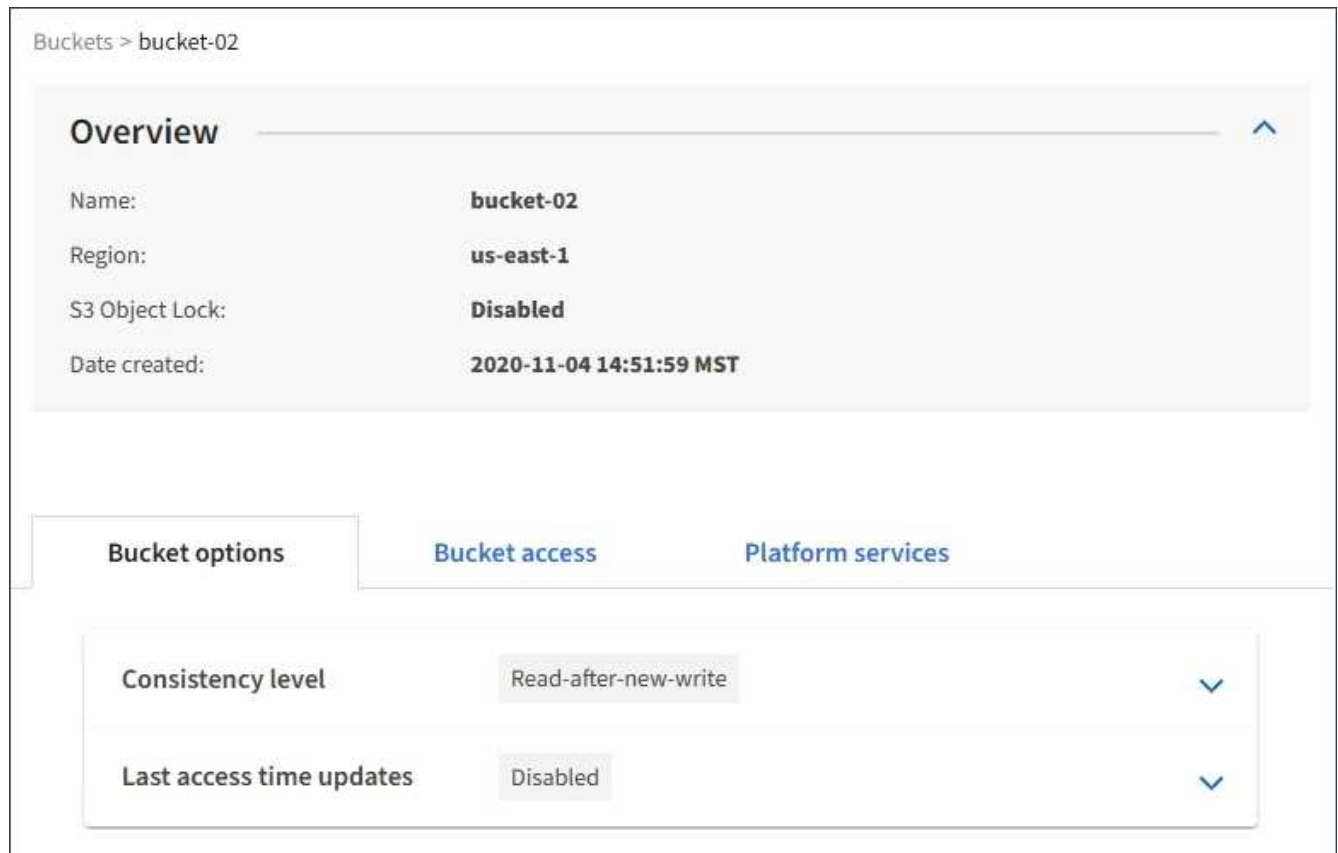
Buckets > bucket-02

Overview

Name: bucket-02

Region: us-east-1

S3 Object Lock: Disabled

Date created: 2020-11-04 14:51:59 MST

Bucket options | Bucket access | Platform services

Consistency level Read-after-new-write

Last access time updates Disabled